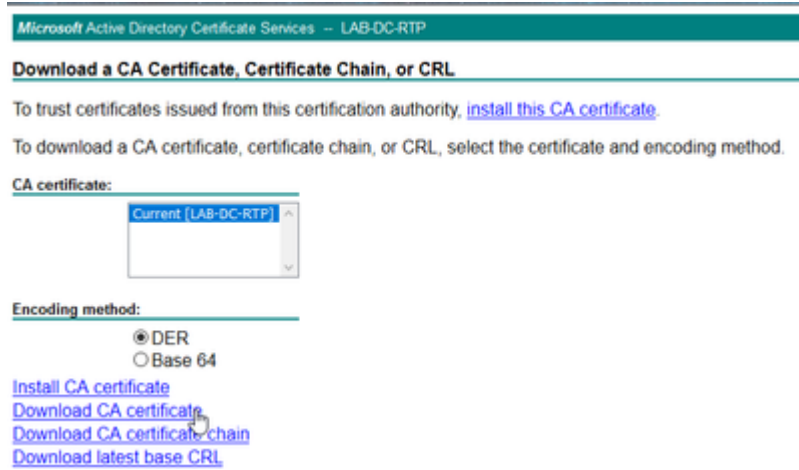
Microsoft Active Directory Certificate Services -- LAB-DC-RTP

Download a CA Certificate, Certificate Chain, or CRL

To trust certificates issued from this certification authority, install this CA certificate.

To download a CA certificate, certificate chain, or CRL, select the certificate and encoding method.

CA certificate:

Current [LAB-DC-RTP]

Encoding method:

DER
Base 64

Install CA certificate
Download CA certificate
Download CA certificate chain
Download latest base CRL